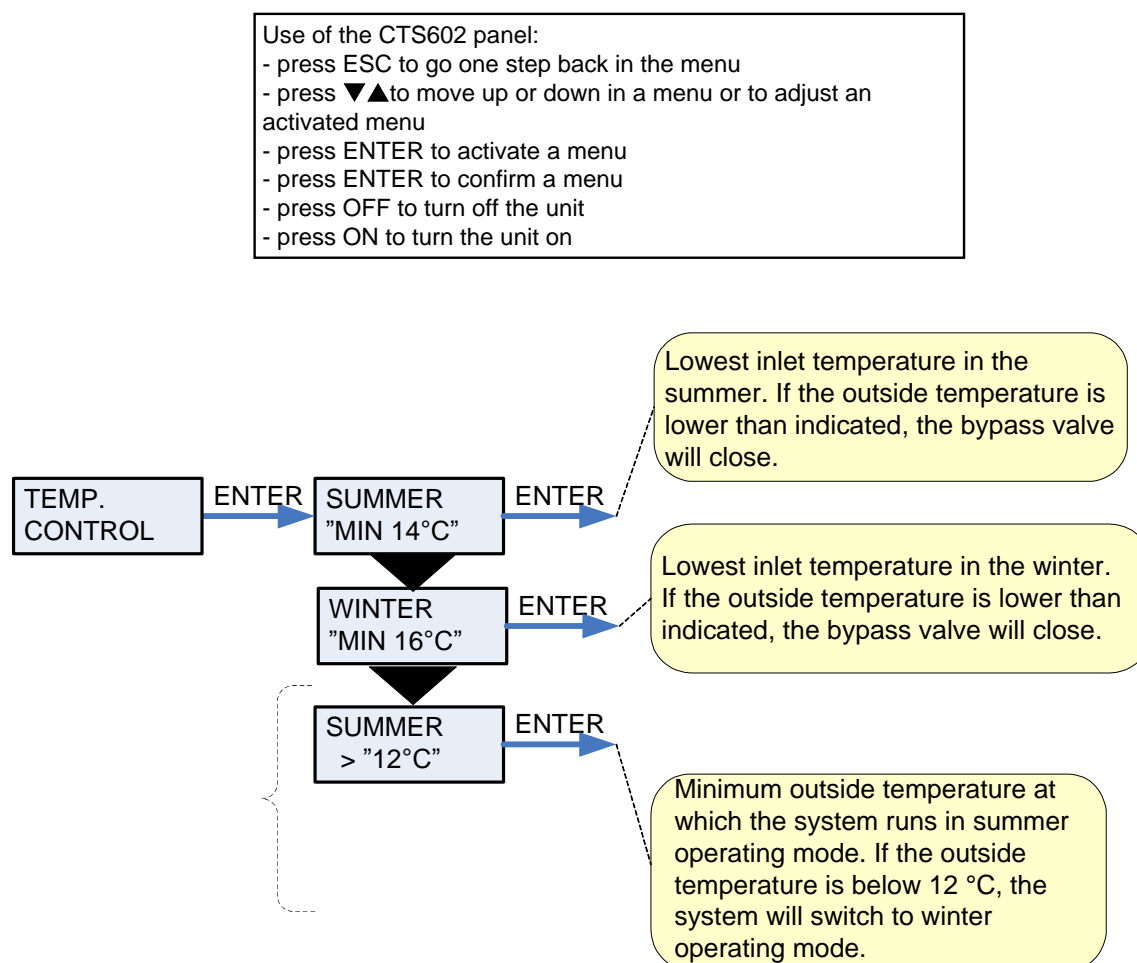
Use of the CTS602 panel:
- press ESC to go one step back in the menu
- press ▼▲to move up or down in a menu or to adjust an activated menu
- press ENTER to activate a menu
- press ENTER to confirm a menu
- press OFF to turn off the unit
- press ON to turn the unit on

Lowest inlet temperature in the summer. If the outside temperature is lower than indicated, the bypass valve will close.

TEMP. CONTROL

ENTER

SUMMER ”MIN 14°C”

ENTER

Lowest inlet temperature in the winter. If the outside temperature is lower than indicated, the bypass valve will close.

WINTER ”MIN 16°C”

ENTER

SUMMER > ”12°C”

ENTER

Minimum outside temperature at which the system runs in summer operating mode. If the outside temperature is below 12 °C, the system will switch to winter operating mode.